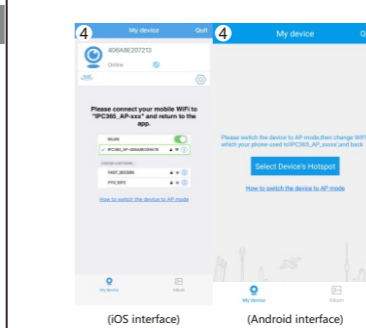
4 My device Quit

406A8E207213

Online

Please connect your mobile WiFi to "IPC365_AP-xxx" and return to the app.

WLAN

IPC365_AP-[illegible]

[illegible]

FAST_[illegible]

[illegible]

How to switch the device to AP mode

My device Album

4 My device Q

Please switch the device to AP mode,then change WiFi which your phone used to"IPC365_AP_xxxxx",and back

Select Device's Hotspot

How to switch the device to AP mode

My device Album

(iOS interface)

(Android interface)